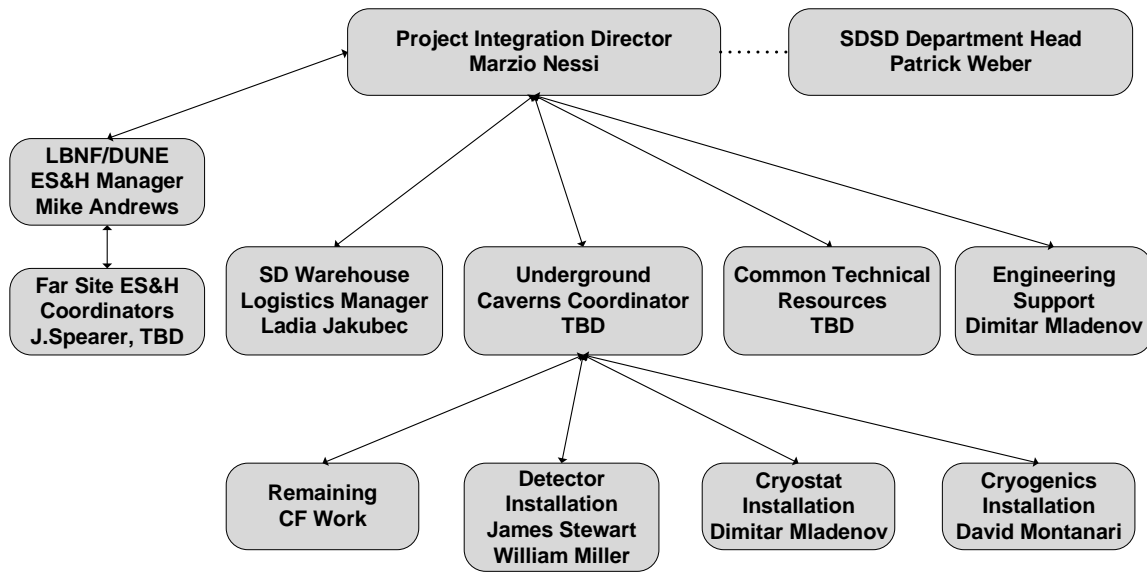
Project Integration Director
Marzio Nessi

SDSD Department Head
Patrick Weber

LBNF/DUNE
ES&H Manager
Mike Andrews

Far Site ES&H
Coordinators
J.Spearer, TBD

SD Warehouse
Logistics Manager
Ladia Jakubec

Underground
Caverns Coordinator
TBD

Common Technical
Resources
TBD

Engineering
Support
Dimitar Mladenov

Remaining
CF Work

Detector
Installation
James Stewart
William Miller

Cryostat
Installation
Dimitar Mladenov

Cryogenics
Installation
David Montanari